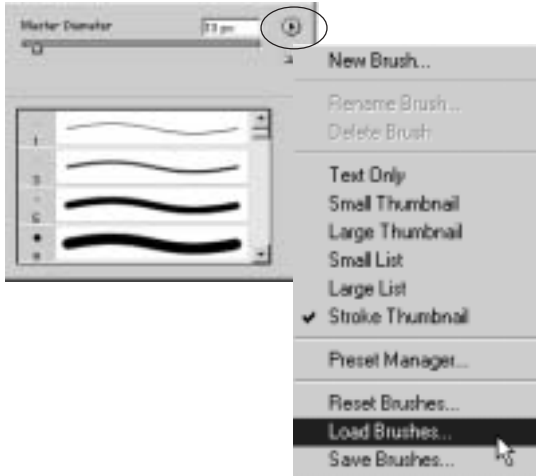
Master Diameter
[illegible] px

1
3
5
9

New Brush...
Rename Brush...
Delete Brush
Text Only
Small Thumbnail
Large Thumbnail
Small List
Large List
✔ Stroke Thumbnail
Preset Manager...
Reset Brushes...
Load Brushes...
Save Brushes...